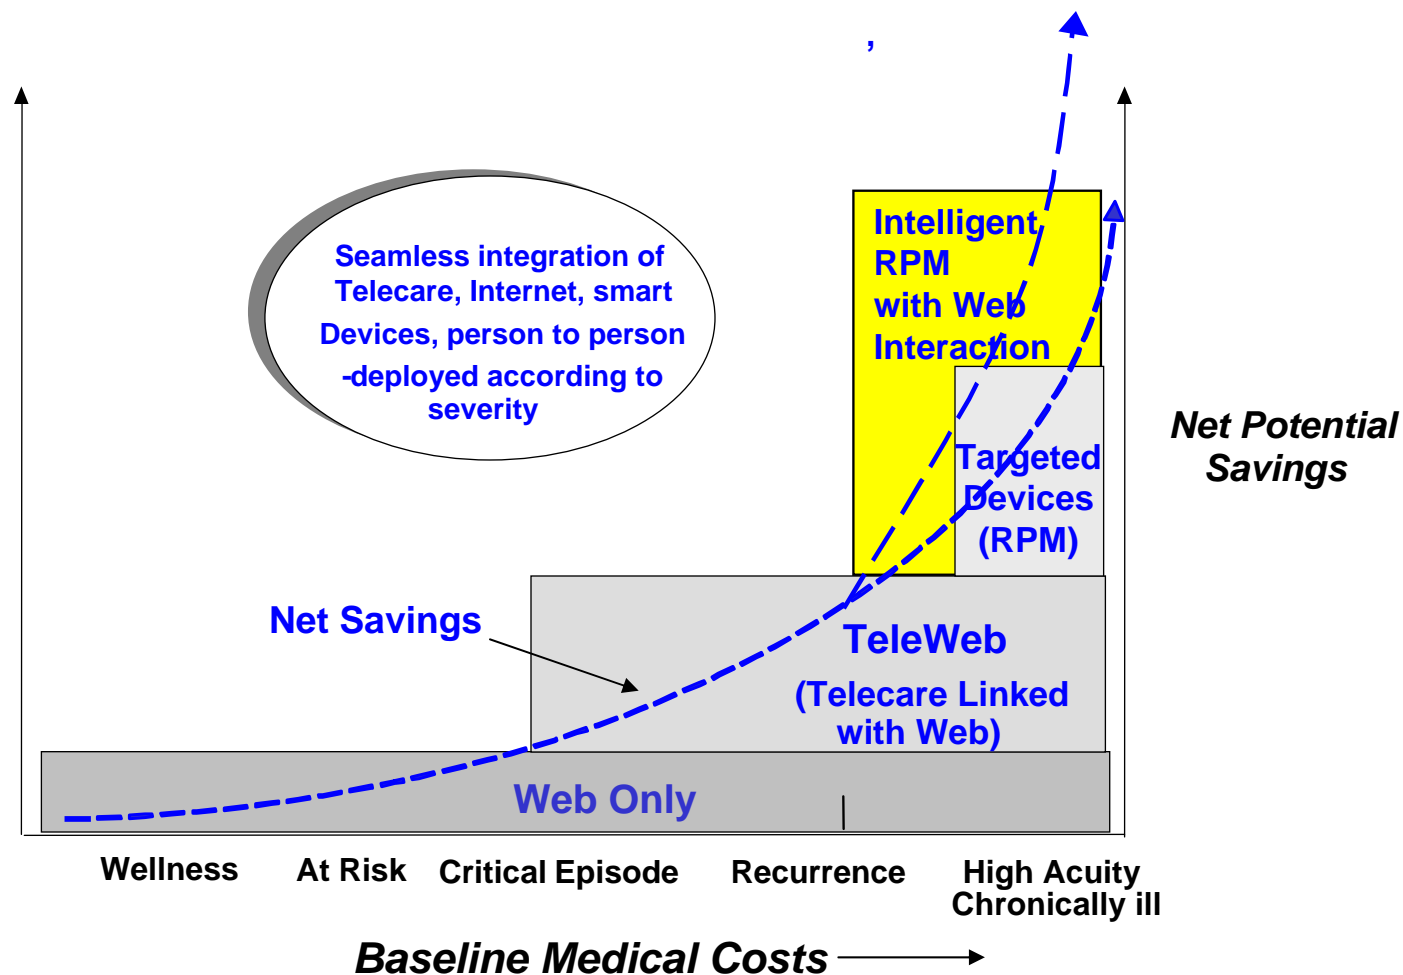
,

Seamless integration of Telecare, Internet, smart Devices, person to person -deployed according to severity

Intelligent RPM with Web Interaction

Targeted Devices (RPM)

Net Potential Savings

Net Savings

TeleWeb (Telecare Linked with Web)

Web Only

Wellness

At Risk

Critical Episode

Recurrence

High Acuity Chronically ill

Baseline Medical Costs